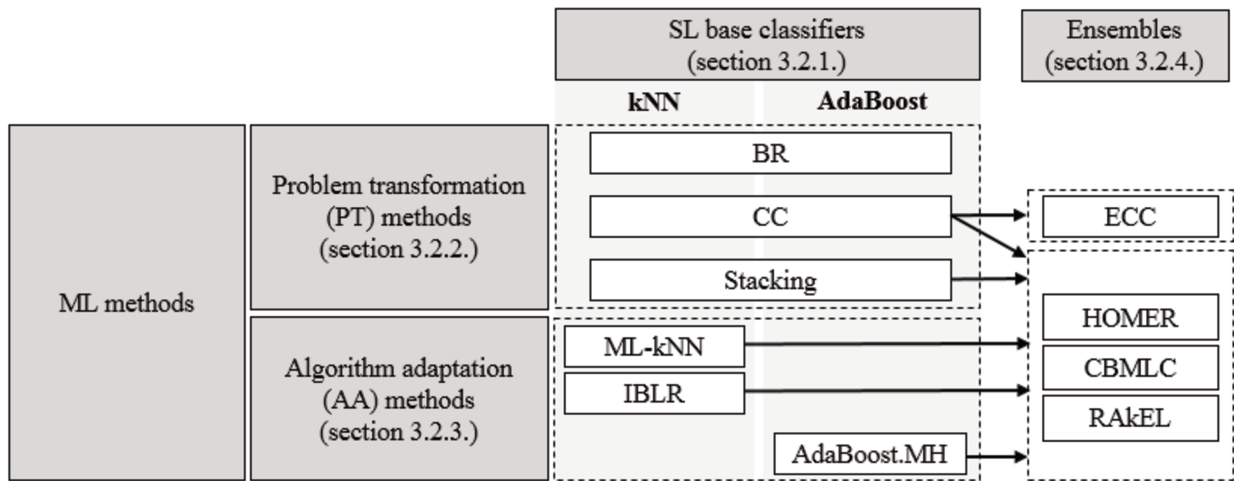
SL base classifiers (section 3.2.1.)

Ensembles (section 3.2.4.)

kNN

AdaBoost

ML methods

Problem transformation (PT) methods (section 3.2.2.)

BR

CC

Stacking

ECC

Algorithm adaptation (AA) methods (section 3.2.3.)

ML-kNN

IBLR

AdaBoost.MH

HOMER

CBMLC

RAkEL